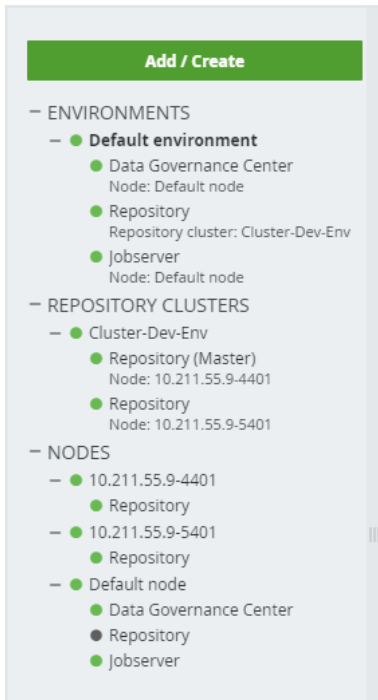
Add / Create

− ENVIRONMENTS
− Default environment
Data Governance Center
Node: Default node
Repository
Repository cluster: Cluster-Dev-Env
Jobserver
Node: Default node

− REPOSITORY CLUSTERS
− Cluster-Dev-Env
Repository (Master)
Node: 10.211.55.9-4401
Repository
Node: 10.211.55.9-5401

− NODES
− 10.211.55.9-4401
Repository
− 10.211.55.9-5401
Repository
− Default node
Data Governance Center
Repository
Jobserver